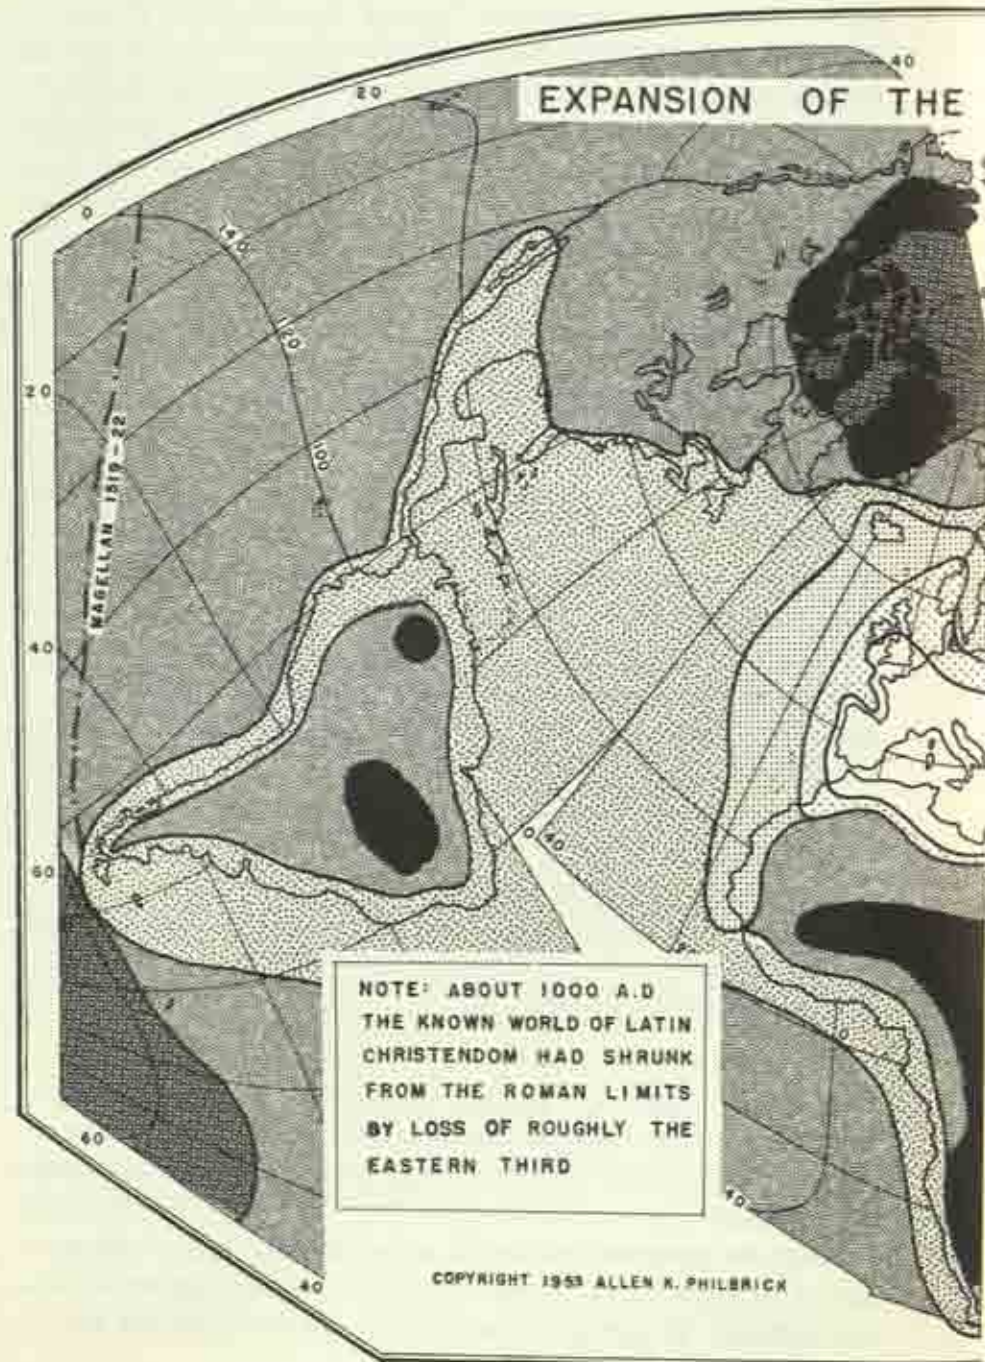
EXPANSION OF THE

20

40

0

140

120

100

20

MAGELLAN 1519-22

40

60

0 40

60

40

40

NOTE: ABOUT 1000 A.D THE KNOWN WORLD OF LATIN CHRISTENDOM HAD SHRUNK FROM THE ROMAN LIMITS BY LOSS OF ROUGHLY THE EASTERN THIRD

COPYRIGHT 1953 ALLEN K. PHILBRICK